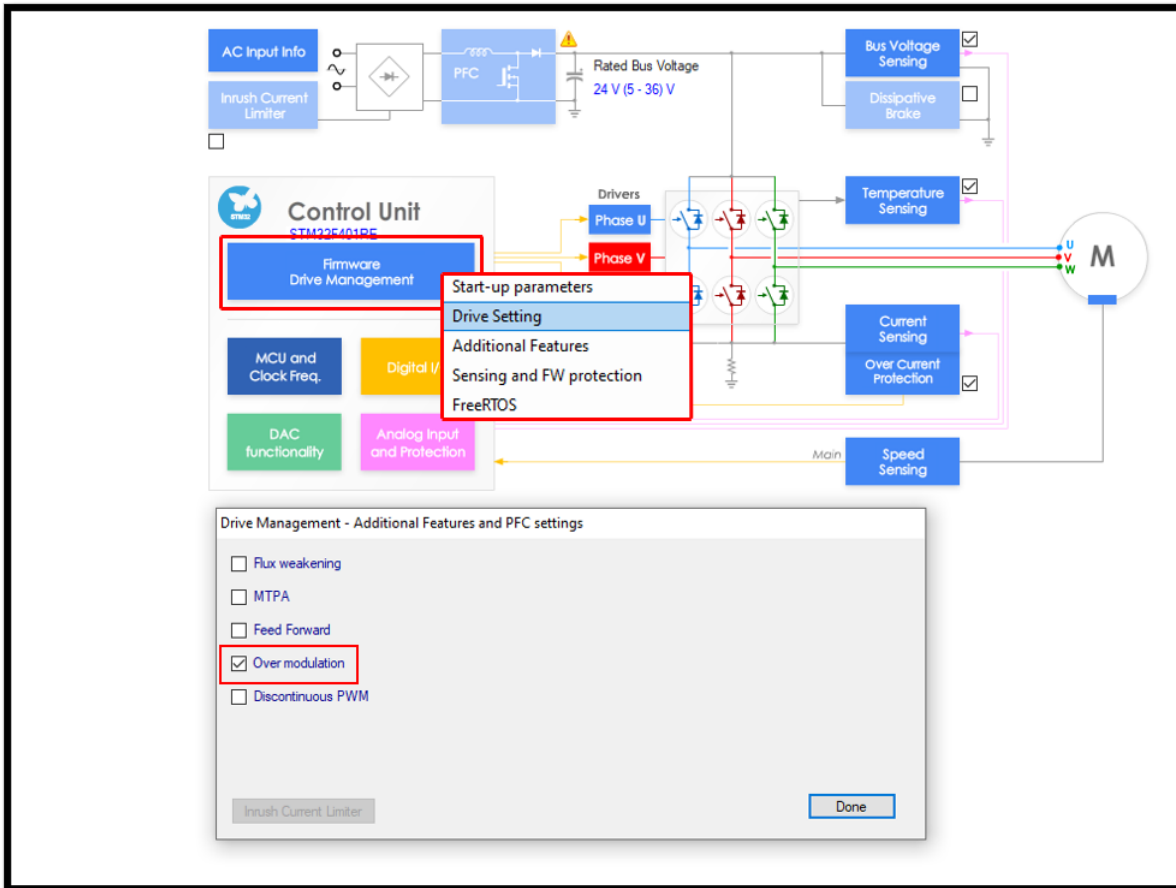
AC Input Info

Inrush Current Limiter

PFC

Rated Bus Voltage
24 V (5 - 36) V

Bus Voltage Sensing

Dissipative Brake

Control Unit
STM32F401RE

Firmware Drive Management

Drivers
Phase U
Phase V

Start-up parameters
Drive Setting
Additional Features
Sensing and FW protection
FreeRTOS

Temperature Sensing

U
V
W
M

MCU and Clock Freq.

Digital I/

DAC functionality

Analog Input and Protection

Current Sensing

Over Current Protection

Main

Speed Sensing

Drive Management - Additional Features and PFC settings

Flux weakening
MTPA
Feed Forward
Over modulation
Discontinuous PWM

Inrush Current Limiter

Done